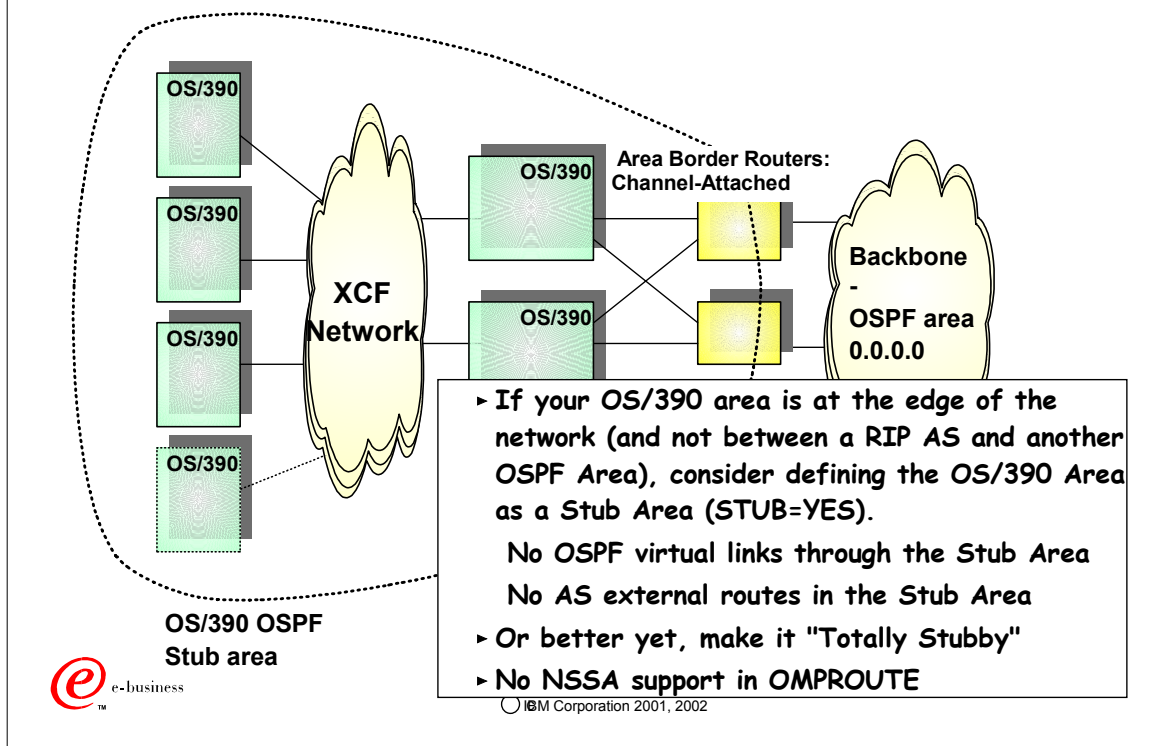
OS/390

OS/390

OS/390

OS/390

XCF Network

OS/390

OS/390

Area Border Routers: Channel-Attached

Backbone - OSPF area 0.0.0.0

▸ If your OS/390 area is at the edge of the network (and not between a RIP AS and another OSPF Area), consider defining the OS/390 Area as a Stub Area (STUB=YES).

No OSPF virtual links through the Stub Area

No AS external routes in the Stub Area

▸ Or better yet, make it "Totally Stubby"

▸ No NSSA support in OMPROUTE

OS/390 OSPF Stub area

e-business

© IBM Corporation 2001, 2002